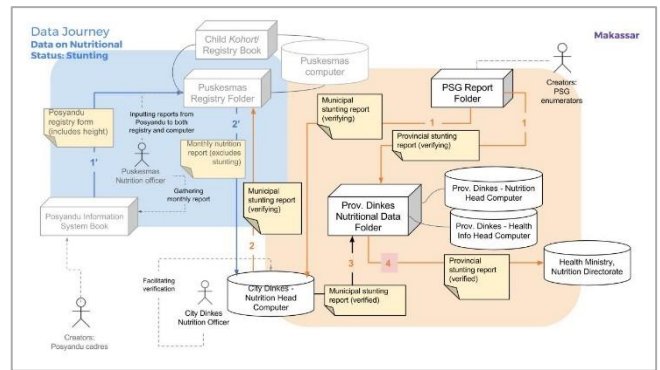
Data Journey
Data on Nutritional Status: Stunting

Makassar

Child Kohort/ Registry Book

Puskesmas computer

Puskesmas Registry Folder

Posyandu registry form (includes height)

Inputting reports from Posyandu to both registry and computer

1'

2'

Puskesmas Nutrition officer

Monthly nutrition report (excludes stunting)

Gathering monthly report

Posyandu Information System Book

Creators: Posyandu cadres

Municipal stunting report (verifying)

2

Facilitating verification

City Dinkes Nutrition Officer

City Dinkes - Nutrition Head Computer

Municipal stunting report (verifying)

1

PSG Report Folder

Creators: PSG enumerators

1

Provincial stunting report (verifying)

Prov. Dinkes Nutritional Data Folder

Prov. Dinkes - Nutrition Head Computer

Prov. Dinkes - Health Info Head Computer

3

4

Municipal stunting report (verified)

Provincial stunting report (verified)

Health Ministry, Nutrition Directorate